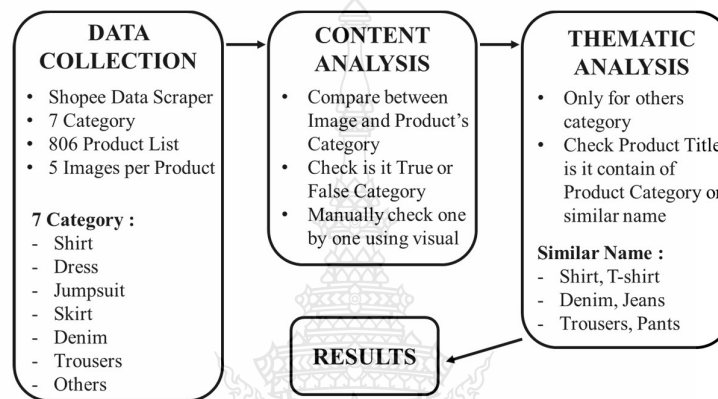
DATA COLLECTION

- Shopee Data Scraper
- 7 Category
- 806 Product List
- 5 Images per Product

7 Category :
- Shirt
- Dress
- Jumpsuit
- Skirt
- Denim
- Trousers
- Others

CONTENT ANALYSIS

- Compare between Image and Product's Category
- Check is it True or False Category
- Manually check one by one using visual

THEMATIC ANALYSIS

- Only for others category
- Check Product Title is it contain of Product Category or similar name

Similar Name :
- Shirt, T-shirt
- Denim, Jeans
- Trousers, Pants

RESULTS